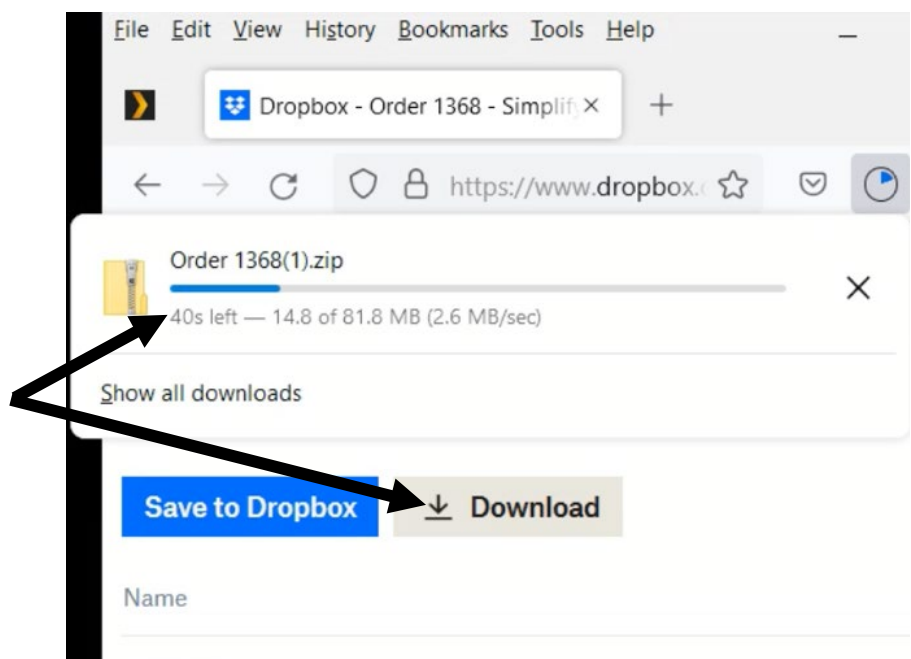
File Edit View History Bookmarks Tools Help

Dropbox - Order 1368 - Simplif ×

https://www.dropbox.

Order 1368(1).zip

40s left — 14.8 of 81.8 MB (2.6 MB/sec)

Show all downloads

Save to Dropbox

Download

Name